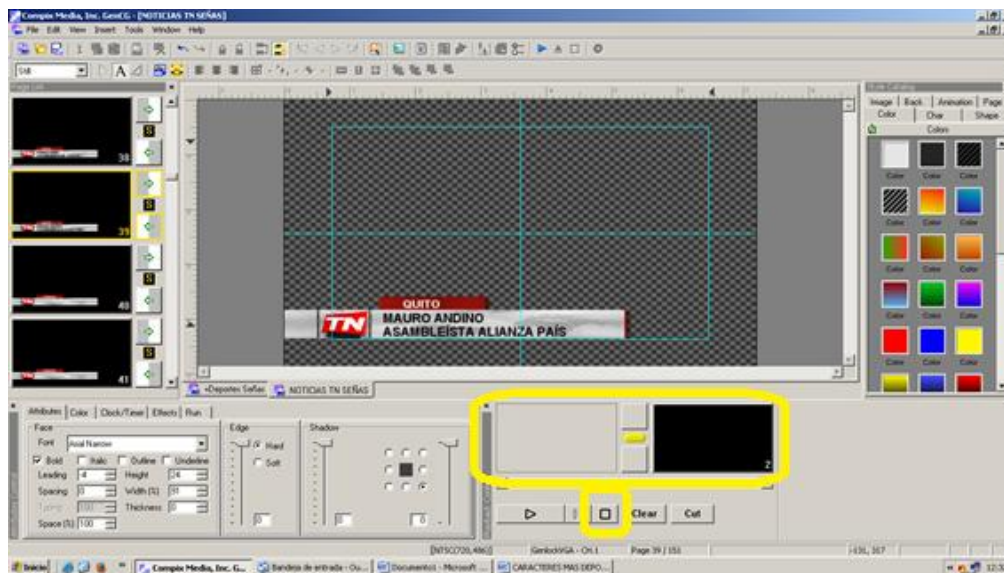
Compix Media, Inc. GenCG - [NOTICIAS TN SEÑAS]

File Edit View Insert Tools Window Help

Page List

38

39

40

41

QUITO

TN

MAURO ANDINO

ASAMBLEÍSTA ALIANZA PAÍS

Deportes Señas | NOTICIAS TN SEÑAS

Image | Back | Animation | Page

Color | Char | Shape

Colors

Color Color Color

Color Color Color

Color Color Color

Color Color Color

Color Color Color

Attributes | Color | Clock/Timer | Effects | Run |

Face

Font Arial Narrow

Bold Italic Outline Underline

Leading 4 Height 24

Spacing 0 Width (%) 91

Thickness 0

Space (%) 100

Edge

Hard

Soft

Shadow

Clear Cut

2

[NTSC(720,486)] GenlockVGA - Ch1 Page 39 / 151 -131, 317

Inicio | Compix Media, Inc. G... | Bandeja de entrada - Ou... | Documento1 - Microsoft ... | CARACTERES MAS DEPO...